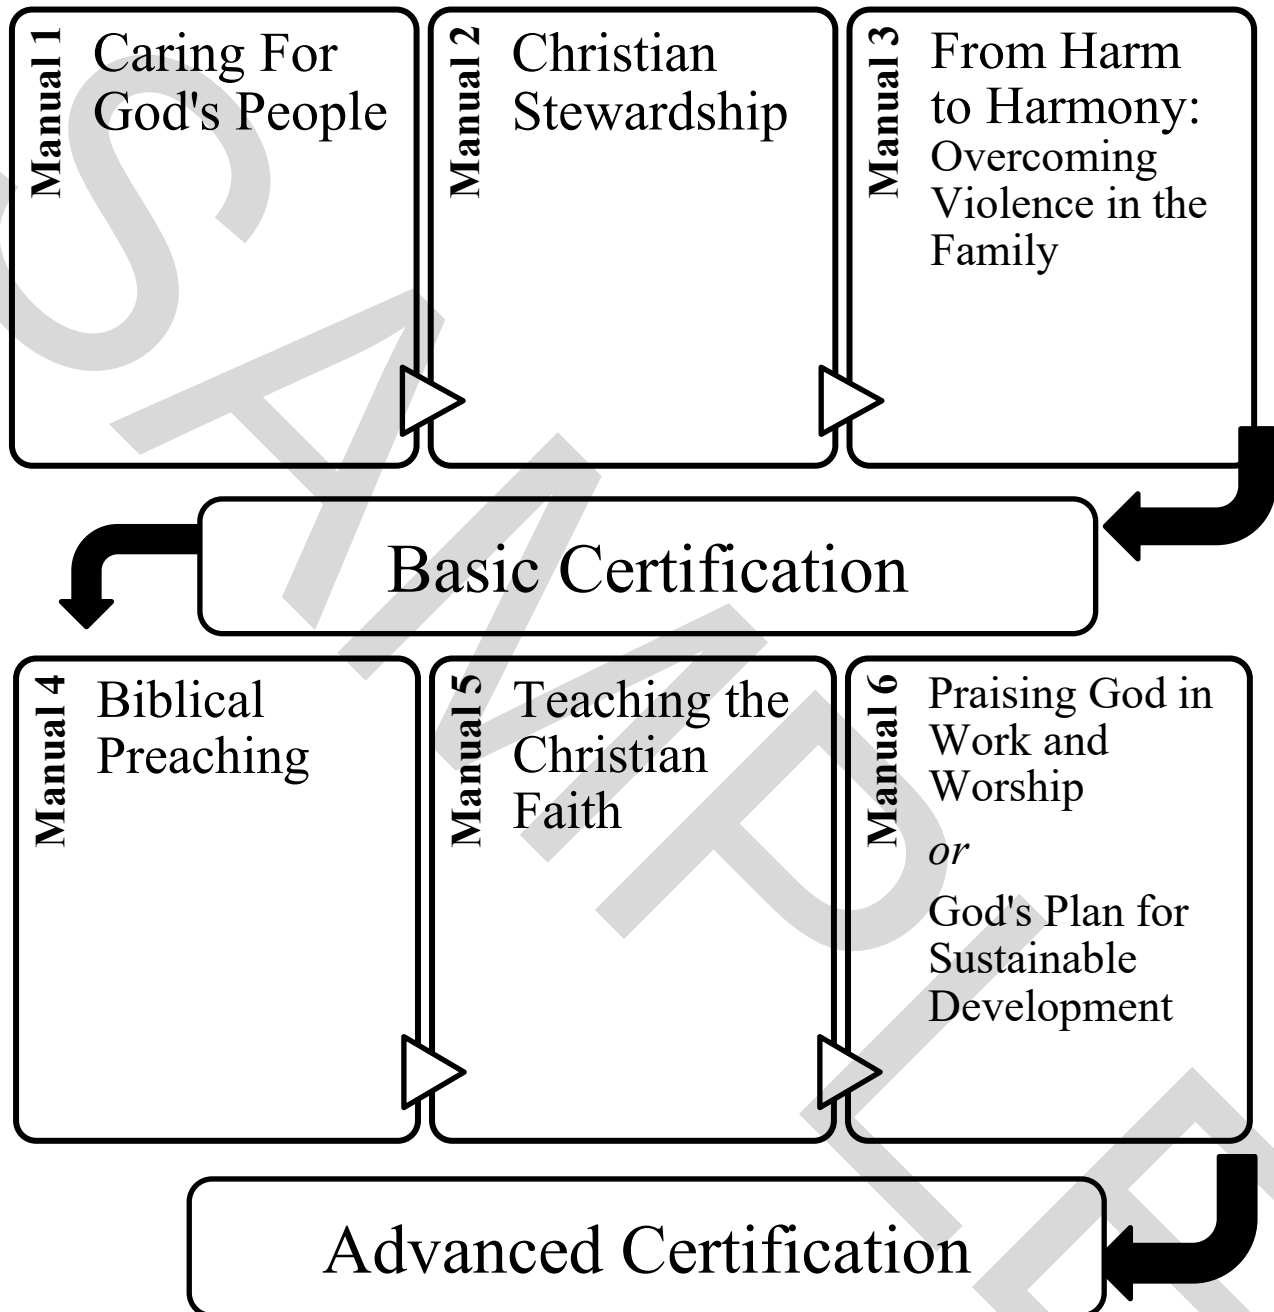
Manual 1
Caring For God's People

Manual 2
Christian Stewardship

Manual 3
From Harm to Harmony: Overcoming Violence in the Family

Basic Certification

Manual 4
Biblical Preaching

Manual 5
Teaching the Christian Faith

Manual 6
Praising God in Work and Worship
*or*
God's Plan for Sustainable Development

Advanced Certification

SAMPLE